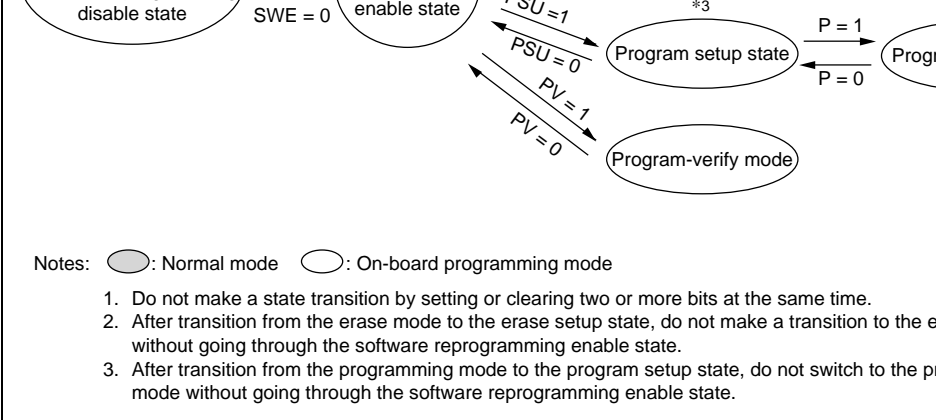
disable state

SWE = 0

enable state

PSU =1

PSU = 0

PV = 1

PV = 0

*3

Program setup state

P = 1

P = 0

Progr

Program-verify mode

Notes: : Normal mode : On-board programming mode

1. Do not make a state transition by setting or clearing two or more bits at the same time.
2. After transition from the erase mode to the erase setup state, do not make a transition to the e without going through the software reprogramming enable state.
3. After transition from the programming mode to the program setup state, do not switch to the pr mode without going through the software reprogramming enable state.